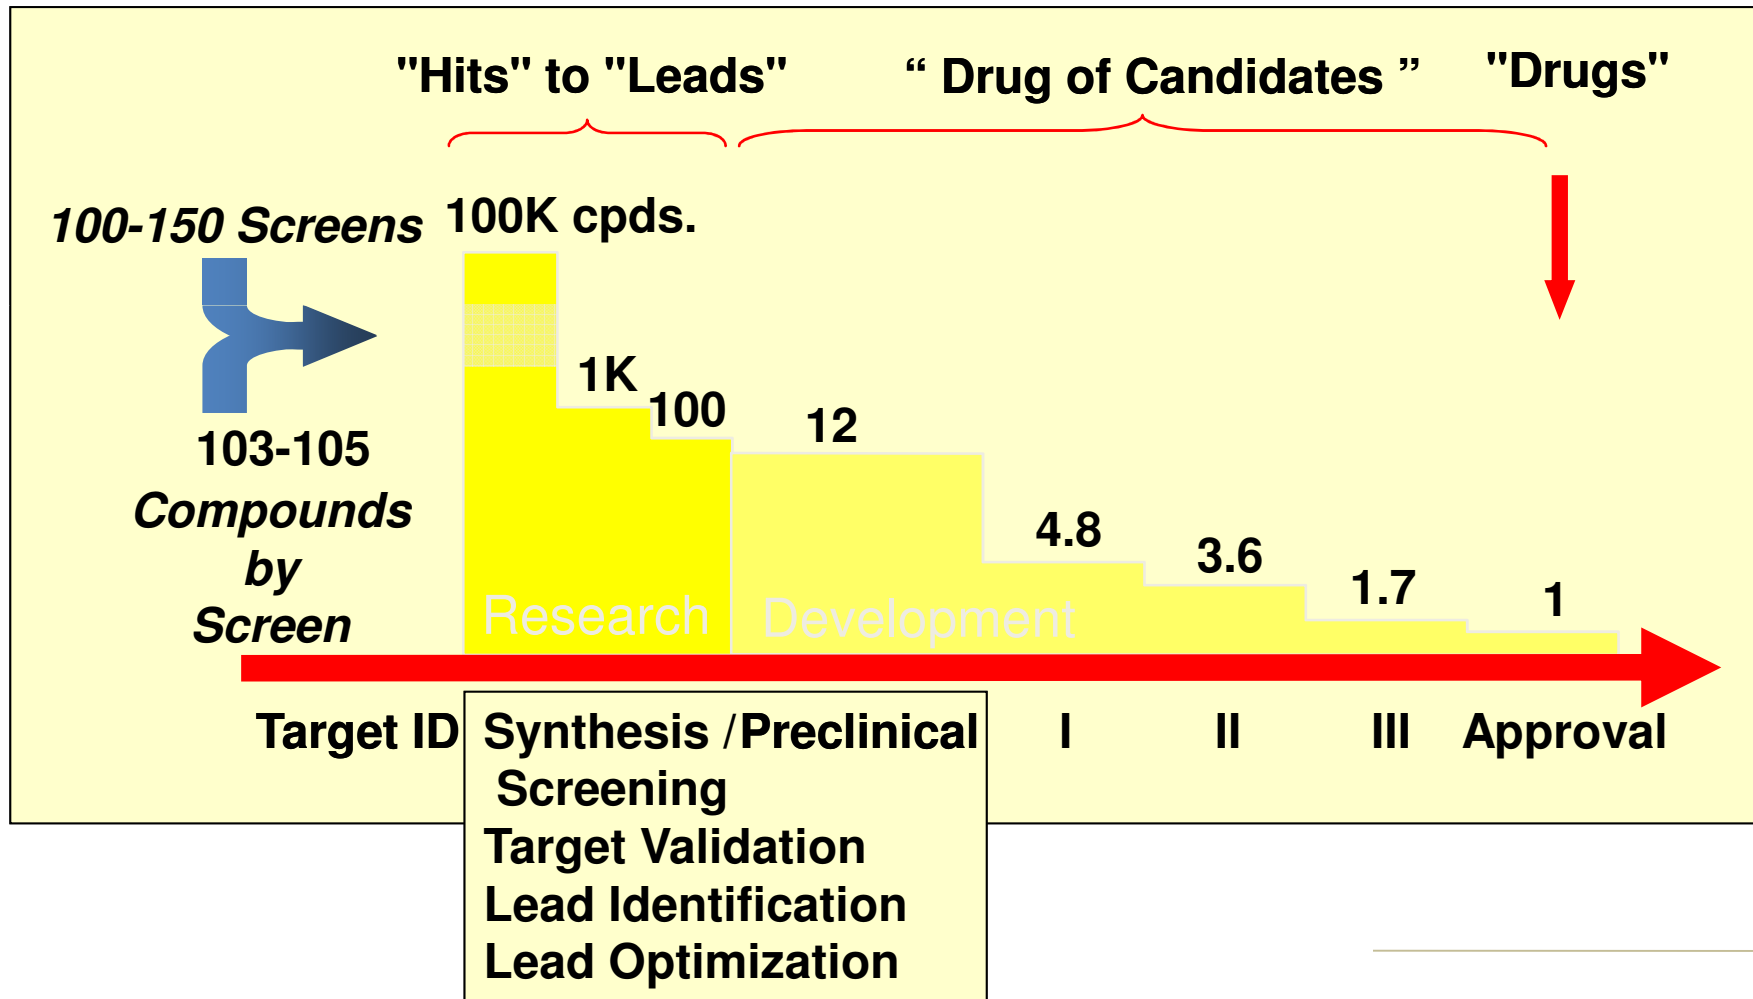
"Hits" to "Leads"

“ Drug of Candidates ”

"Drugs"

100-150 Screens

100K cpds.

1K

100

12

4.8

3.6

1.7

1

103-105 Compounds by Screen

Research

Development

Target ID

Synthesis /Preclinical Screening
Target Validation
Lead Identification
Lead Optimization

I

II

III

Approval